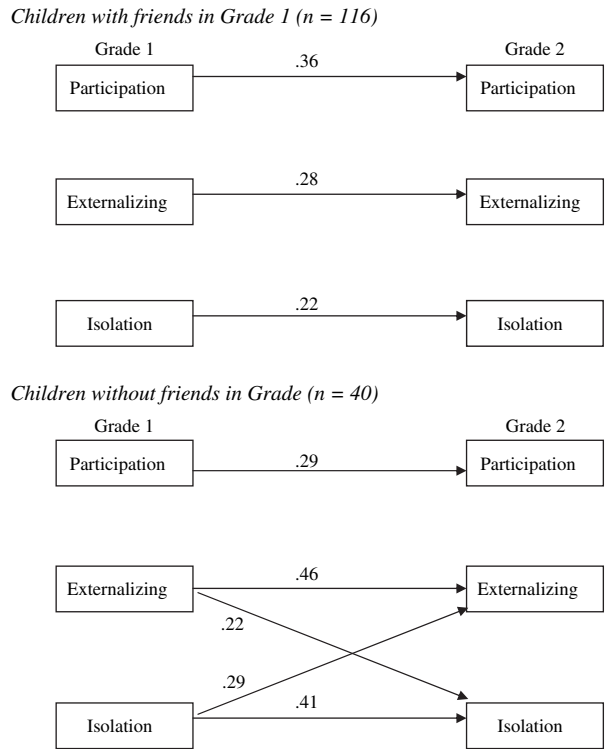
*Children with friends in Grade 1 (n = 116)*

Grade 1

Grade 2

Participation

.36

Participation

Externalizing

.28

Externalizing

Isolation

.22

Isolation

*Children without friends in Grade (n = 40)*

Grade 1

Grade 2

Participation

.29

Participation

Externalizing

.46

Externalizing

.22

.29

Isolation

.41

Isolation